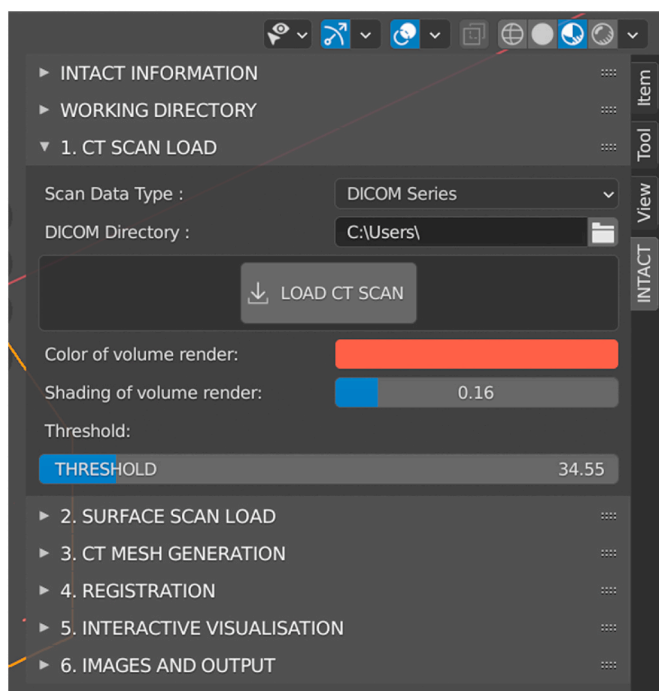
INTACT INFORMATION
WORKING DIRECTORY
1. CT SCAN LOAD

Scan Data Type : DICOM Series
DICOM Directory : C:\Users\

LOAD CT SCAN

Color of volume render:
Shading of volume render: 0.16
Threshold:
THRESHOLD 34.55

2. SURFACE SCAN LOAD
3. CT MESH GENERATION
4. REGISTRATION
5. INTERACTIVE VISUALISATION
6. IMAGES AND OUTPUT

Item
Tool
View
INTACT